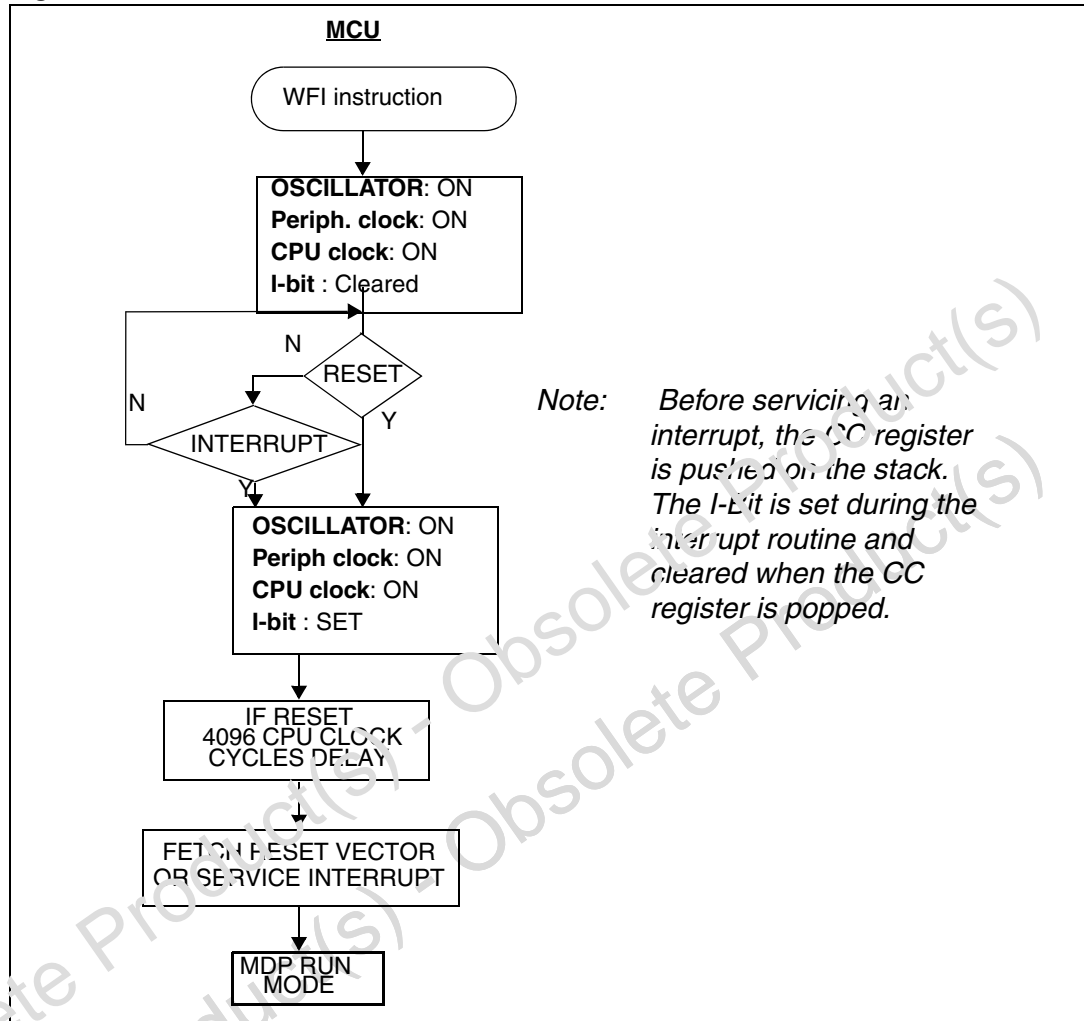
MCU

WFI instruction

OSCILLATOR: ON
Periph. clock: ON
CPU clock: ON
I-bit : Cleared

N

RESET

N

INTERRUPT

Y

Y

OSCILLATOR: ON
Periph clock: ON
CPU clock: ON
I-bit : SET

IF RESET
4096 CPU CLOCK
CYCLES DELAY

FETCH RESET VECTOR
OR SERVICE INTERRUPT

MDP RUN
MODE

Note: Before servicing an interrupt, the CC register is pushed on the stack. The I-Bit is set during the interrupt routine and cleared when the CC register is popped.

Obsolete Product(s) - Obsolete Product(s)

Obsolete Product(s) - Obsolete Product(s)